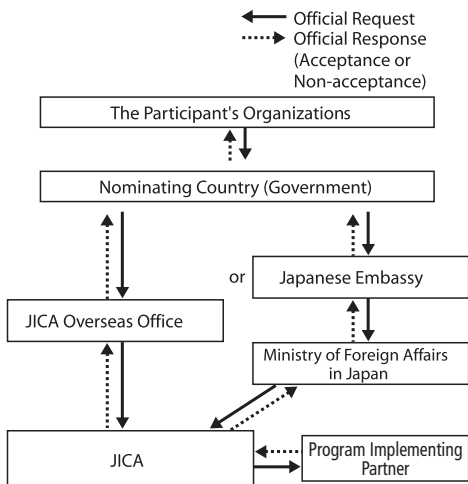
Official Request
Official Response (Acceptance or Non-acceptance)

The Participant's Organizations

Nominating Country (Government)

or

Japanese Embassy

JICA Overseas Office

Ministry of Foreign Affairs in Japan

JICA

Program Implementing Partner